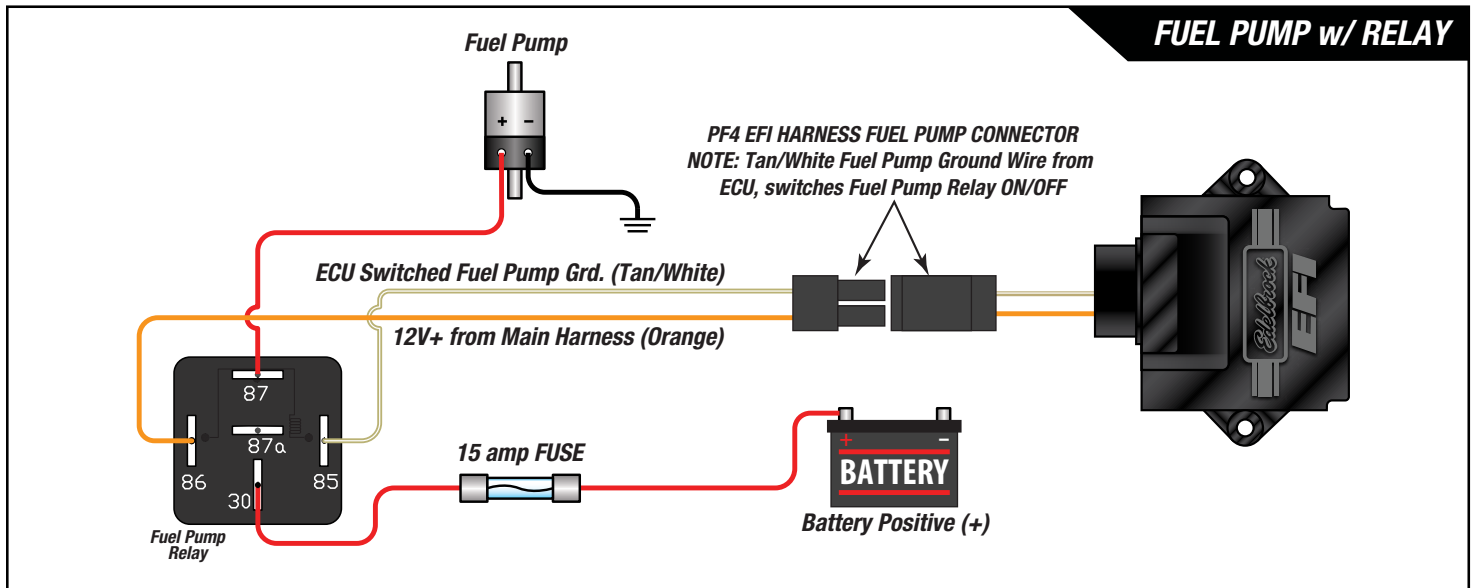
FUEL PUMP w/ RELAY

Fuel Pump

+ −

PF4 EFI HARNESS FUEL PUMP CONNECTOR
NOTE: Tan/White Fuel Pump Ground Wire from ECU, switches Fuel Pump Relay ON/OFF

ECU Switched Fuel Pump Grd. (Tan/White)

12V+ from Main Harness (Orange)

Edelbrock EFI

87

87a

86

85

30

Fuel Pump Relay

15 amp FUSE

+ −

BATTERY

Battery Positive (+)